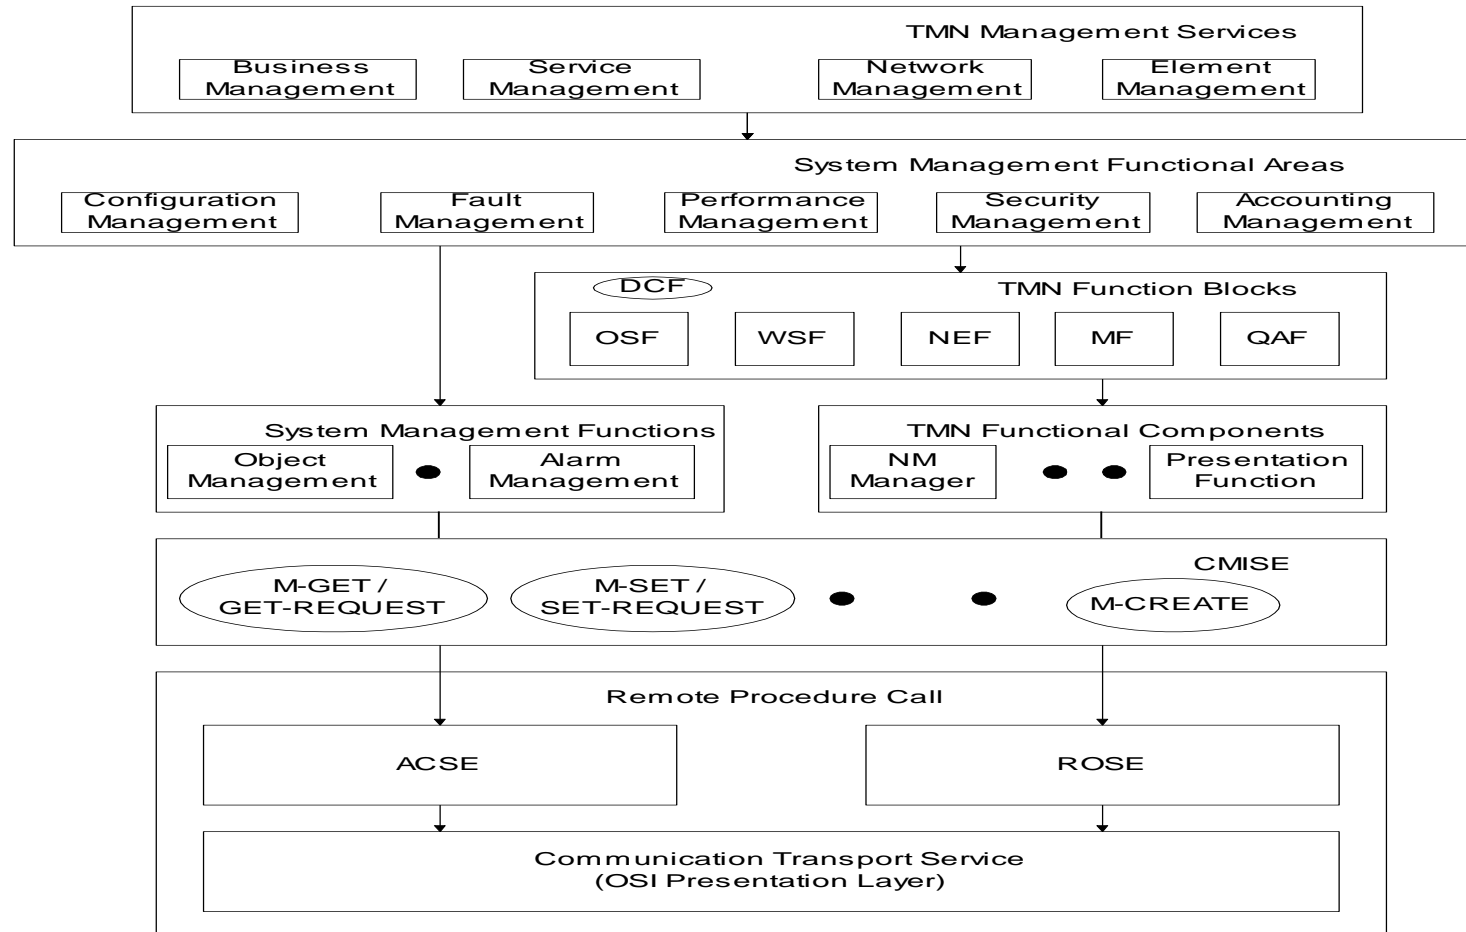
TMN Management Services

Business Management

Service Management

Network Management

Element Management

System Management Functional Areas

Configuration Management

Fault Management

Performance Management

Security Management

Accounting Management

DCF

TMN Function Blocks

OSF

WSF

NEF

MF

QAF

System Management Functions

Object Management

Alarm Management

TMN Functional Components

NM Manager

Presentation Function

CMISE

M-GET / GET-REQUEST

M-SET / SET-REQUEST

M-CREATE

Remote Procedure Call

ACSE

ROSE

Communication Transport Service
(OSI Presentation Layer)